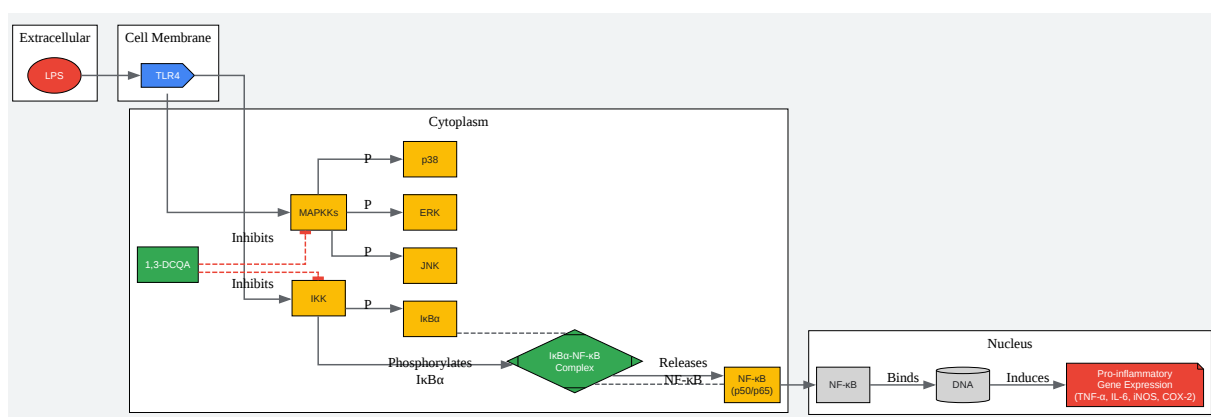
Extracellular

LPS

Cell Membrane

TLR4

Cytoplasm

P

p38

MAPKKs

P

ERK

Inhibits

P

1,3-DCQA

JNK

Inhibits

IKK

P

IκBα

Phosphorylates IκBα

IκBα-NF-κB Complex

Releases NF-κB

NF-κB (p50/p65)

Nucleus

NF-κB

Binds

DNA

Induces

Pro-inflammatory Gene Expression (TNF-α, IL-6, iNOS, COX-2)